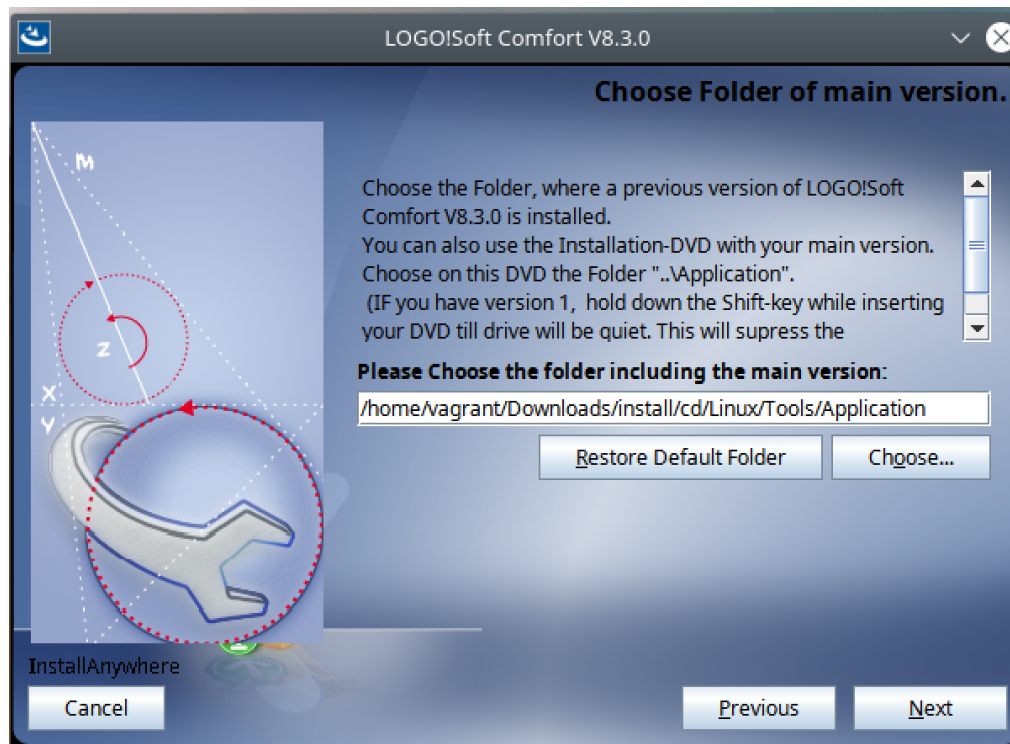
LOGO!Soft Comfort V8.3.0

Choose Folder of main version.

M

Z

X

Y

Choose the Folder, where a previous version of LOGO!Soft Comfort V8.3.0 is installed.
You can also use the Installation-DVD with your main version. Choose on this DVD the Folder "..\Application".
(IF you have version 1, hold down the Shift-key while inserting your DVD till drive will be quiet. This will supress the

Please Choose the folder including the main version:

/home/vagrant/Downloads/install/cd/Linux/Tools/Application

Restore Default Folder

Choose...

InstallAnywhere

Cancel

Previous

Next